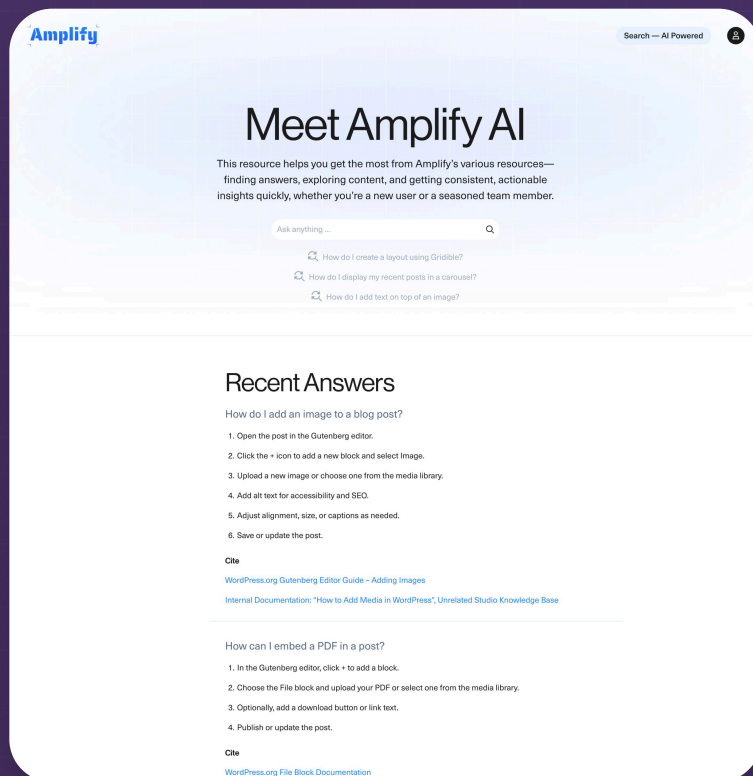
Amplify

Search — AI Powered

Meet Amplify AI

This resource helps you get the most from Amplify's various resources—finding answers, exploring content, and getting consistent, actionable insights quickly, whether you're a new user or a seasoned team member.

Ask anything ...

How do I create a layout using Gridible?

How do I display my recent posts in a carousel?

How do I add text on top of an image?

Recent Answers

How do I add an image to a blog post?

1. Open the post in the Gutenberg editor.

2. Click the + icon to add a new block and select Image.

3. Upload a new image or choose one from the media library.

4. Add alt text for accessibility and SEO.

5. Adjust alignment, size, or captions as needed.

6. Save or update the post.

Cite

WordPress.org Gutenberg Editor Guide – Adding Images

Internal Documentation: "How to Add Media in WordPress", Unrelated Studio Knowledge Base

How can I embed a PDF in a post?

1. In the Gutenberg editor, click + to add a block.

2. Choose the File block and upload your PDF or select one from the media library.

3. Optionally, add a download button or link text.

4. Publish or update the post.

Cite

WordPress.org File Block Documentation